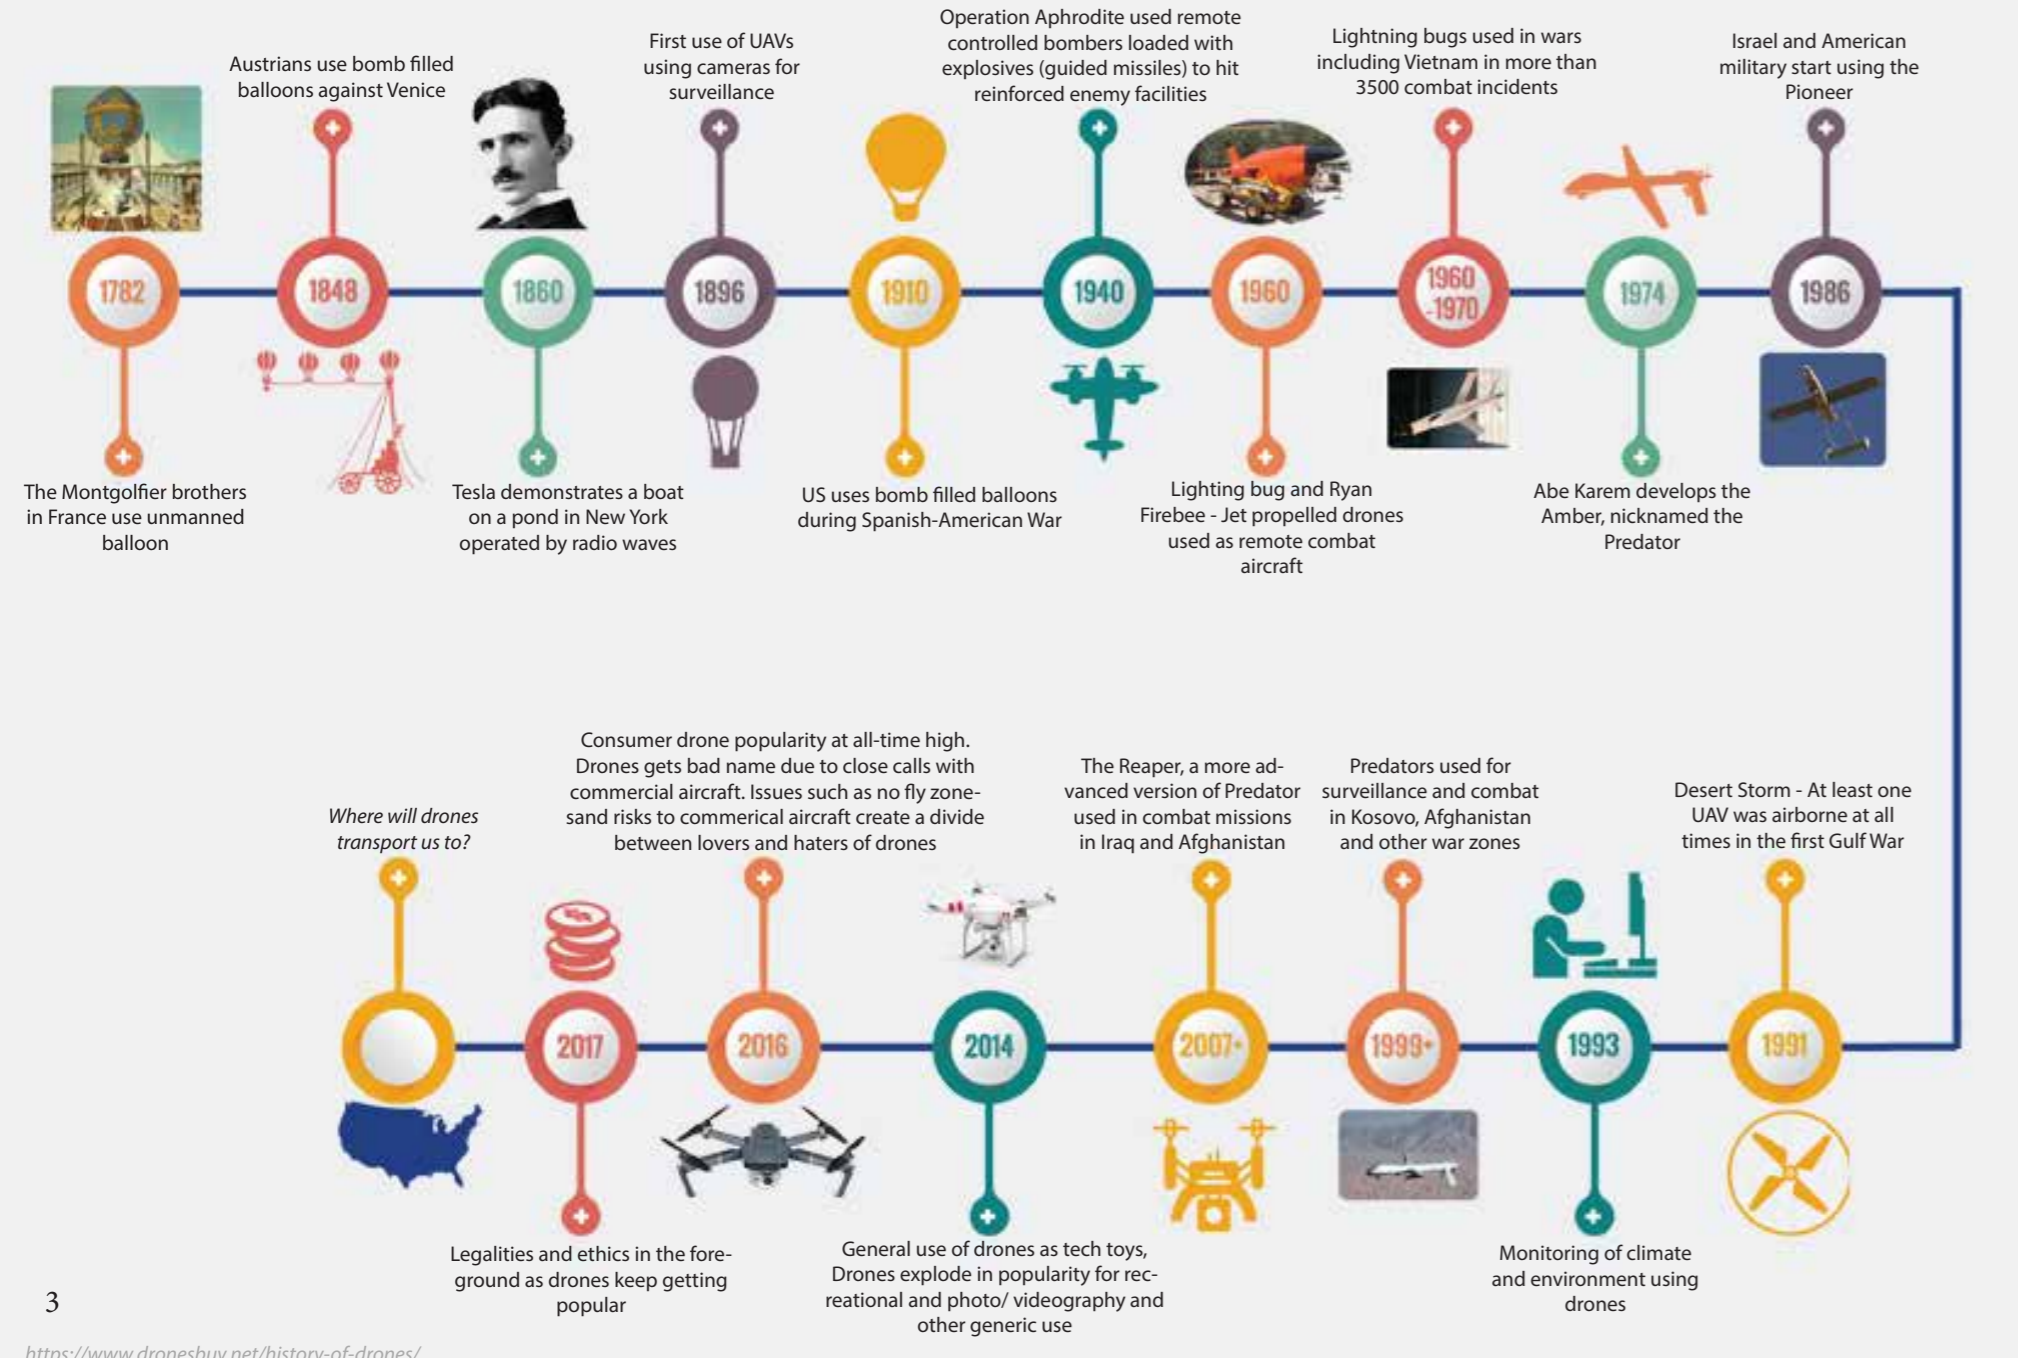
1782
The Montgolfier brothers in France use unmanned balloon

Austrians use bomb filled balloons against Venice
1848

1860
Tesla demonstrates a boat on a pond in New York operated by radio waves

First use of UAVs using cameras for surveillance
1896

1910
US uses bomb filled balloons during Spanish-American War

Operation Aphrodite used remote controlled bombers loaded with explosives (guided missiles) to hit reinforced enemy facilities
1940

1960
Lighting bug and Ryan Firebee - Jet propelled drones used as remote combat aircraft

Lightning bugs used in wars including Vietnam in more than 3500 combat incidents
1960 -1970

1974
Abe Karem develops the Amber, nicknamed the Predator

Israel and American military start using the Pioneer
1986

Desert Storm - At least one UAV was airborne at all times in the first Gulf War
1991

1993
Monitoring of climate and environment using drones

Predators used for surveillance and combat in Kosovo, Afghanistan and other war zones
1999+

The Reaper, a more advanced version of Predator used in combat missions in Iraq and Afghanistan
2007+

2014
General use of drones as tech toys, Drones explode in popularity for recreational and photo/ videography and other generic use

Consumer drone popularity at all-time high. Drones gets bad name due to close calls with commercial aircraft. Issues such as no fly zonesand risks to commerical aircraft create a divide between lovers and haters of drones
2016

2017
Legalities and ethics in the foreground as drones keep getting popular

Where will drones transport us to?

3

https://www.dronesbuy.net/history-of-drones/